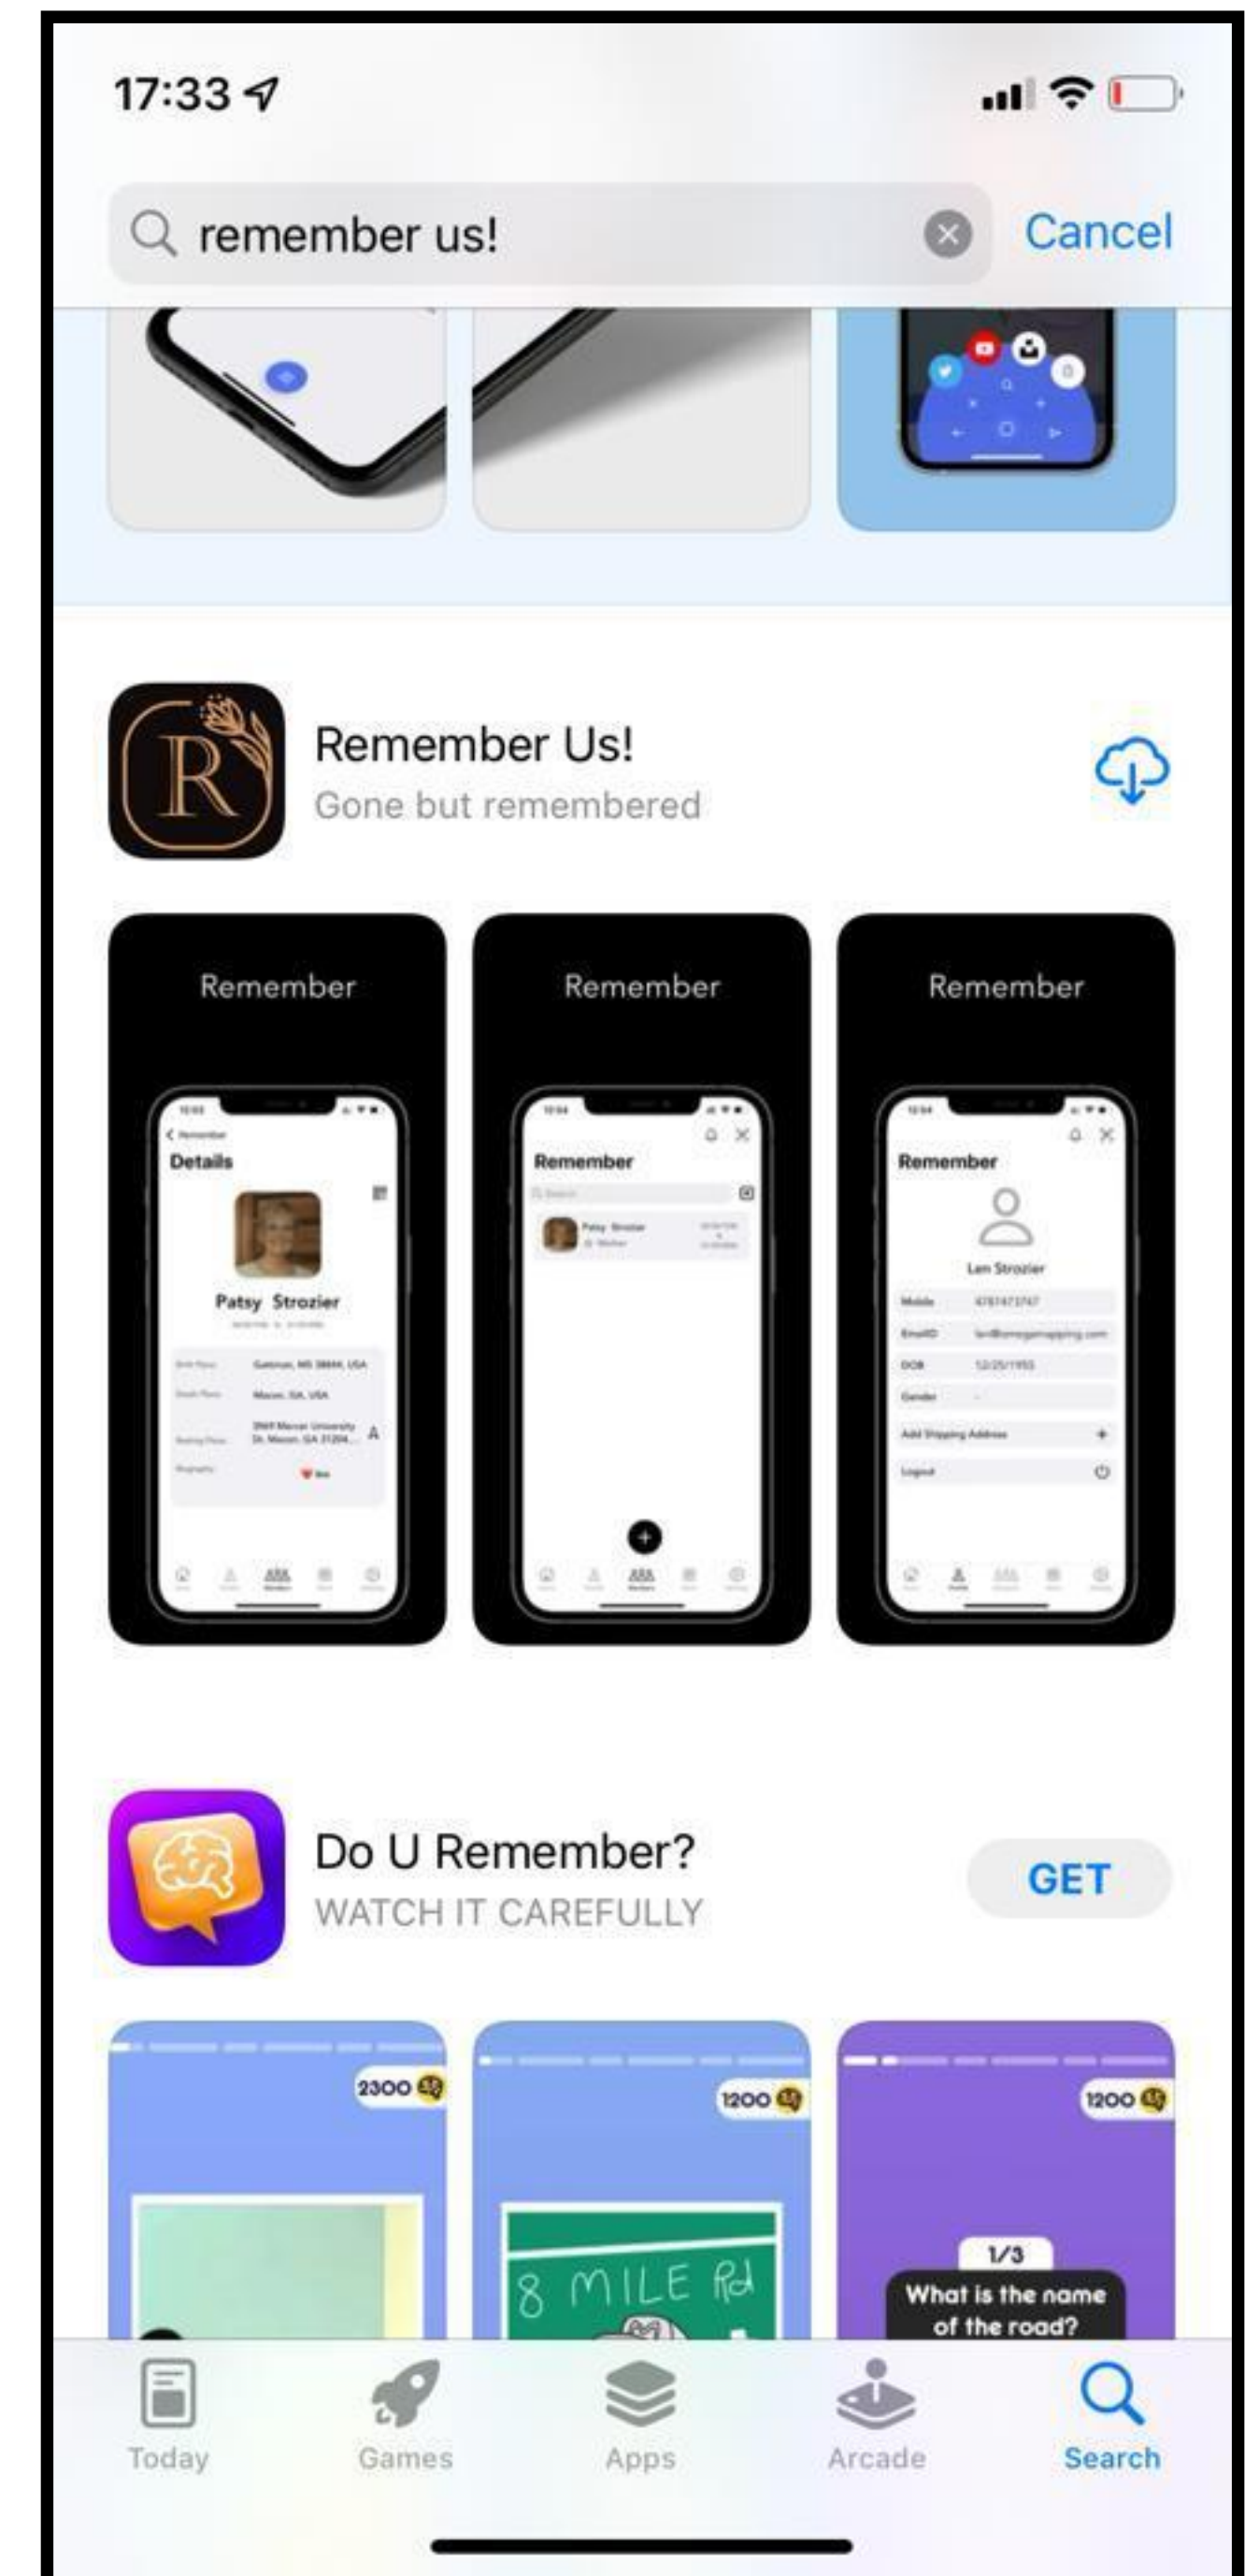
17:33

remember us!

Cancel

R

Remember Us!
Gone but remembered

Remember

Details

Patsy Strozier

Remember

Remember

Remember

Len Strozier

Mobile

EmailID

DOB

Gender

Add Shipping Address

Logout

Do U Remember?
WATCH IT CAREFULLY

GET

2300

1200

8 MILE Rd

1200

1/3

What is the name of the road?

Today

Games

Apps

Arcade

Search